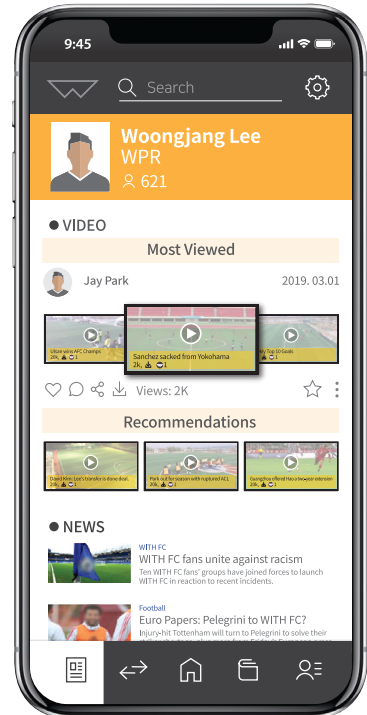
9:45

Search

Woongjang Lee
WPR
621

VIDEO

Most Viewed

Jay Park

2019. 03.01

Ulsan wins AFC Champs

Sanchez sacked from Yokohama
2k, 1

My Top 10 Goals

Views: 2K

Recommendations

David Him: Leo's transfer is done deal.

Park out for season with ruptured ACL

Guang Koo offered Hoo a two-year extension

NEWS

WITH FC
WITH FC fans unite against racism
Ten WITH FC fans' groups have joined forces to launch WITH FC in reaction to recent incidents.

Football
Euro Papers: Pelegrini to WITH FC?
Injury-hit Tottenham will turn to Pelegrini to solve their